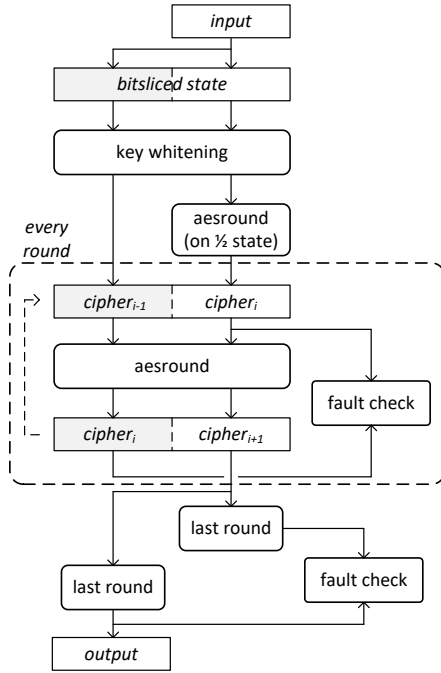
input

bitsliced state

key whitening

aesround (on ½ state)

every round

$cipher_{i-1}$

$cipher_{i}$

aesround

fault check

$cipher_{i}$

$cipher_{i+1}$

last round

last round

fault check

output